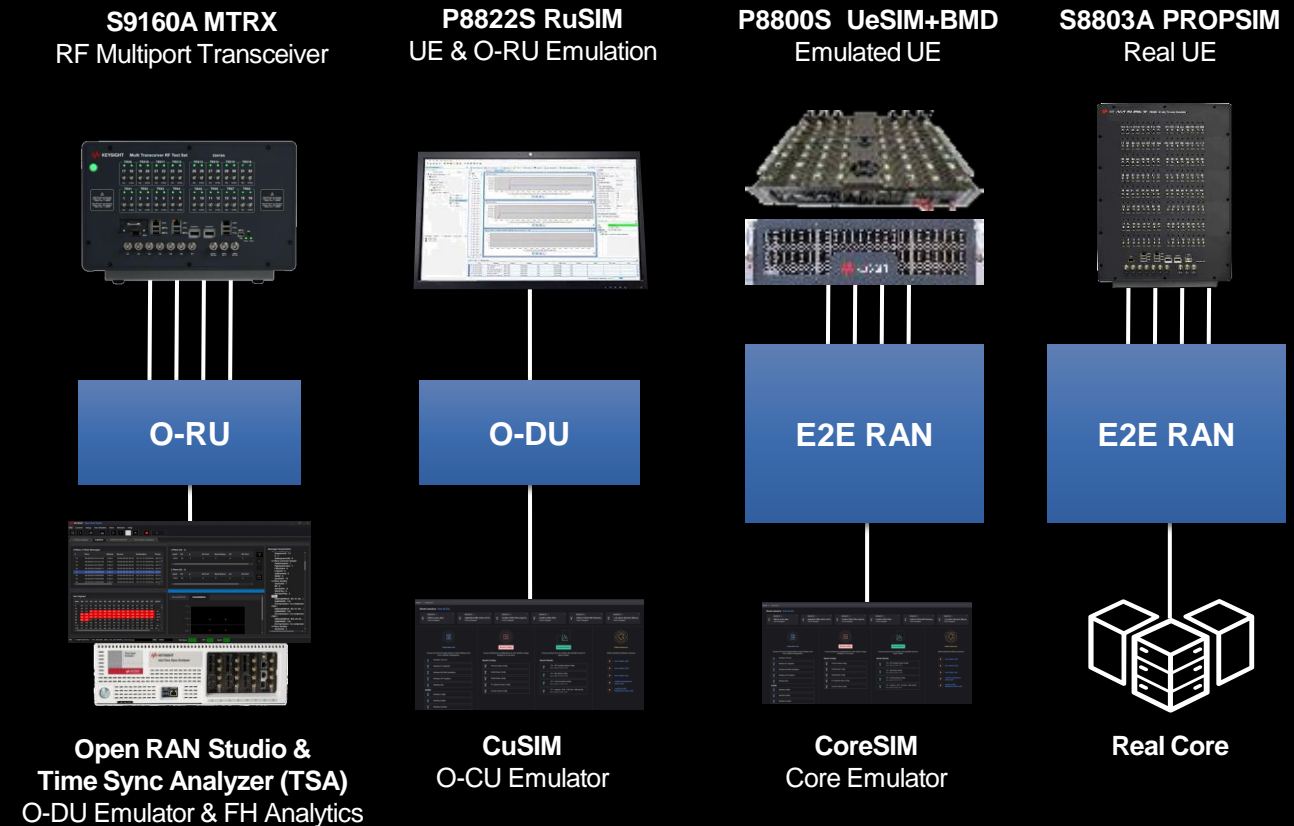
S9160A MTRX
RF Multiport Transceiver

P8822S RuSIM
UE & O-RU Emulation

P8800S UeSIM+BMD
Emulated UE

S8803A PROPSIM
Real UE

KEYSIGHT Multi Transceiver RF Test Set

O-RU

O-DU

E2E RAN

E2E RAN

Open RAN Studio &
Time Sync Analyzer (TSA)
O-DU Emulator & FH Analytics

CuSIM
O-CU Emulator

CoreSIM
Core Emulator

Real Core